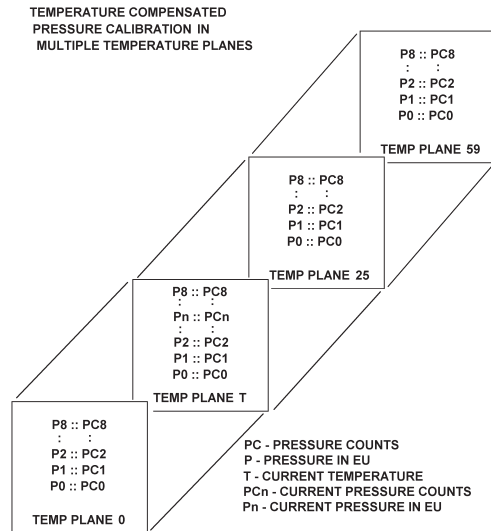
TEMPERATURE COMPENSATED PRESSURE CALIBRATION IN MULTIPLE TEMPERATURE PLANES

P8 :: PC8
: :
P2 :: PC2
P1 :: PC1
P0 :: PC0

TEMP PLANE 59

P8 :: PC8
: :
P2 :: PC2
P1 :: PC1
P0 :: PC0

TEMP PLANE 25

P8 :: PC8
: :
Pn :: PCn
: :
P2 :: PC2
P1 :: PC1
P0 :: PC0

TEMP PLANE T

P8 :: PC8
: :
P2 :: PC2
P1 :: PC1
P0 :: PC0

TEMP PLANE 0

PC - PRESSURE COUNTS
P - PRESSURE IN EU
T - CURRENT TEMPERATURE
PCn - CURRENT PRESSURE COUNTS
Pn - CURRENT PRESSURE IN EU